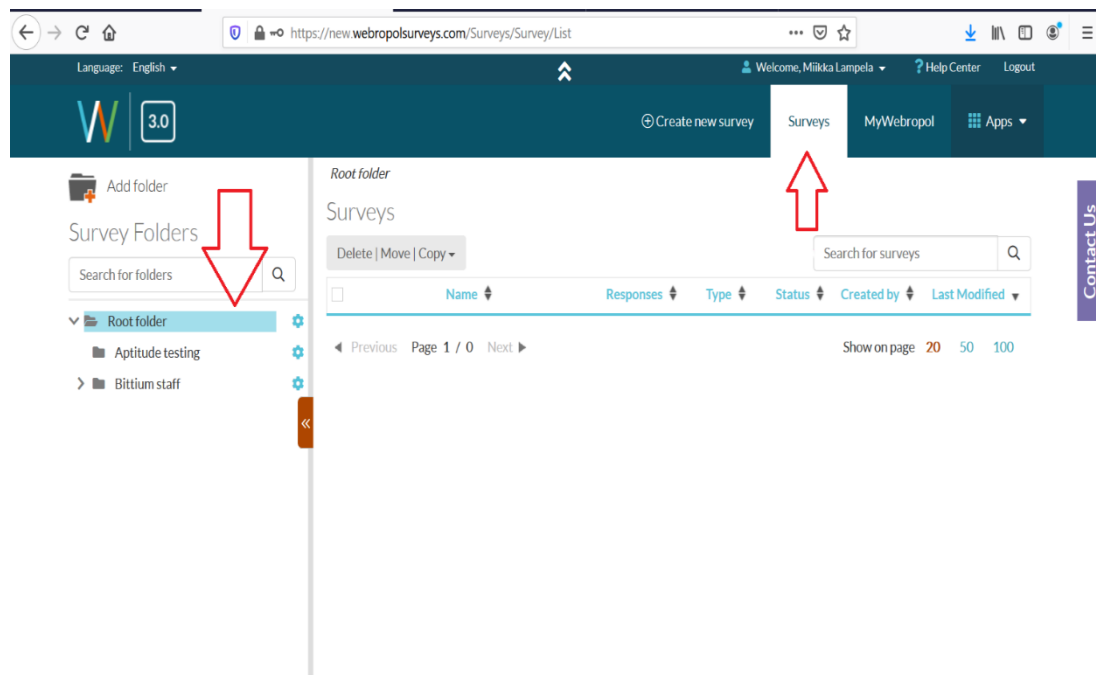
https://new.webropolsurveys.com/Surveys/Survey/List

Language: English

Welcome, Miikka Lampela

Help Center

Logout

3.0

Create new survey

Surveys

MyWebropol

Apps

Add folder

Survey Folders

Search for folders

Root folder

Aptitude testing

Bittium staff

Root folder

Surveys

Delete | Move | Copy

Search for surveys

| | Name | Responses | Type | Status | Created by | Last Modified |
|---|---|---|---|---|---|---|

Previous Page 1 / 0 Next

Show on page 20 50 100

Contact Us